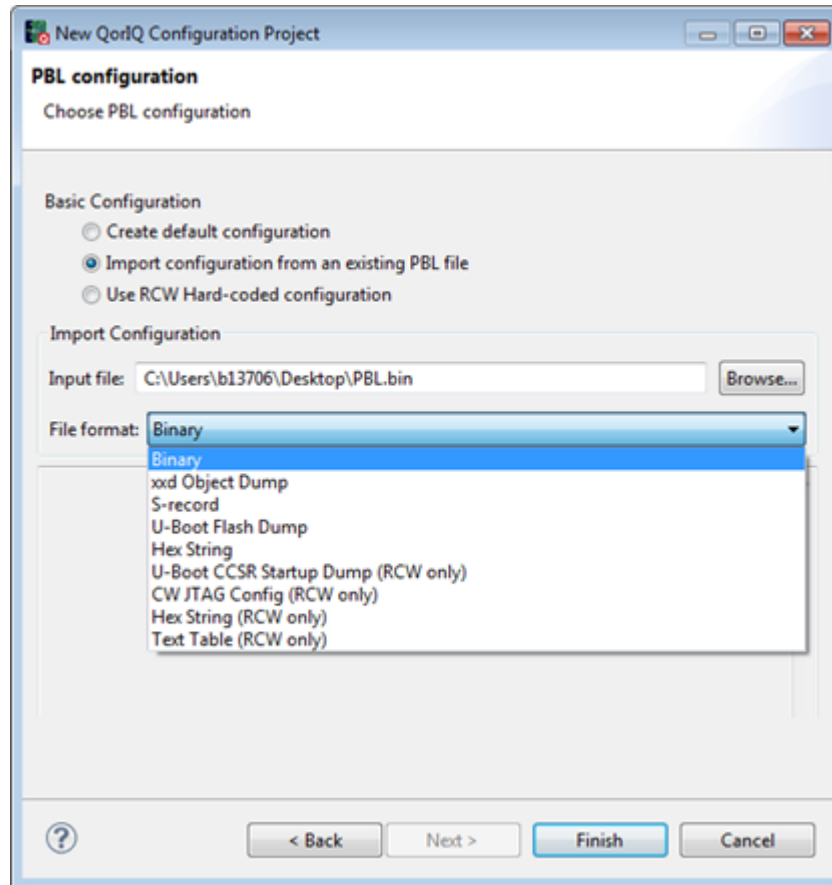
New QorIQ Configuration Project

PBL configuration

Choose PBL configuration

Basic Configuration

Create default configuration

Import configuration from an existing PBL file

Use RCW Hard-coded configuration

Import Configuration

Input file: C:\Users\b13706\Desktop\PBL.bin

Browse...

File format: Binary

Binary
xxd Object Dump
S-record
U-Boot Flash Dump
Hex String
U-Boot CCSR Startup Dump (RCW only)
CW JTAG Config (RCW only)
Hex String (RCW only)
Text Table (RCW only)

?

< Back

Next >

Finish

Cancel